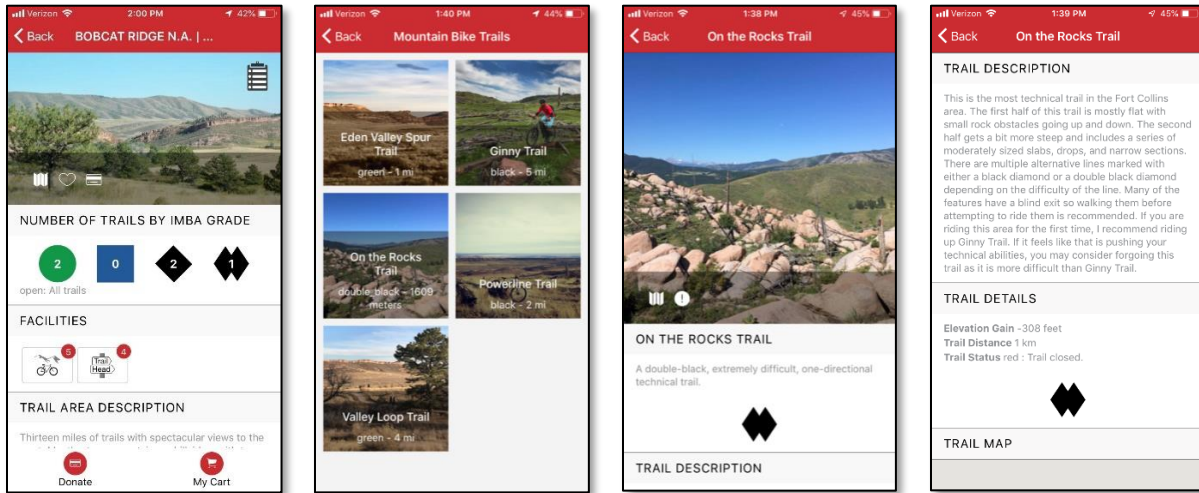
Verizon 2:00 PM 42%
Back BOBCAT RIDGE N.A. | ...

NUMBER OF TRAILS BY IMBA GRADE

2 0 2 1

open: All trails

FACILITIES

5 4 Trail Head

TRAIL AREA DESCRIPTION

Thirteen miles of trails with spectacular views to the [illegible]

Donate My Cart

Verizon 1:40 PM 44%
Back Mountain Bike Trails

Eden Valley Spur Trail
green - 1 mi

Ginny Trail
black - 5 mi

On the Rocks Trail
double_black - 1609 meters

Powerline Trail
black - 2 mi

Valley Loop Trail
green - 4 mi

Verizon 1:38 PM 45%
Back On the Rocks Trail

ON THE ROCKS TRAIL

A double-black, extremely difficult, one-directional technical trail.

TRAIL DESCRIPTION

Verizon 1:39 PM 45%
Back On the Rocks Trail

TRAIL DESCRIPTION

This is the most technical trail in the Fort Collins area. The first half of this trail is mostly flat with small rock obstacles going up and down. The second half gets a bit more steep and includes a series of moderately sized slabs, drops, and narrow sections. There are multiple alternative lines marked with either a black diamond or a double black diamond depending on the difficulty of the line. Many of the features have a blind exit so walking them before attempting to ride them is recommended. If you are riding this area for the first time, I recommend riding up Ginny Trail. If it feels like that is pushing your technical abilities, you may consider forgoing this trail as it is more difficult than Ginny Trail.

TRAIL DETAILS

Elevation Gain -308 feet
Trail Distance 1 km
Trail Status red : Trail closed.

TRAIL MAP